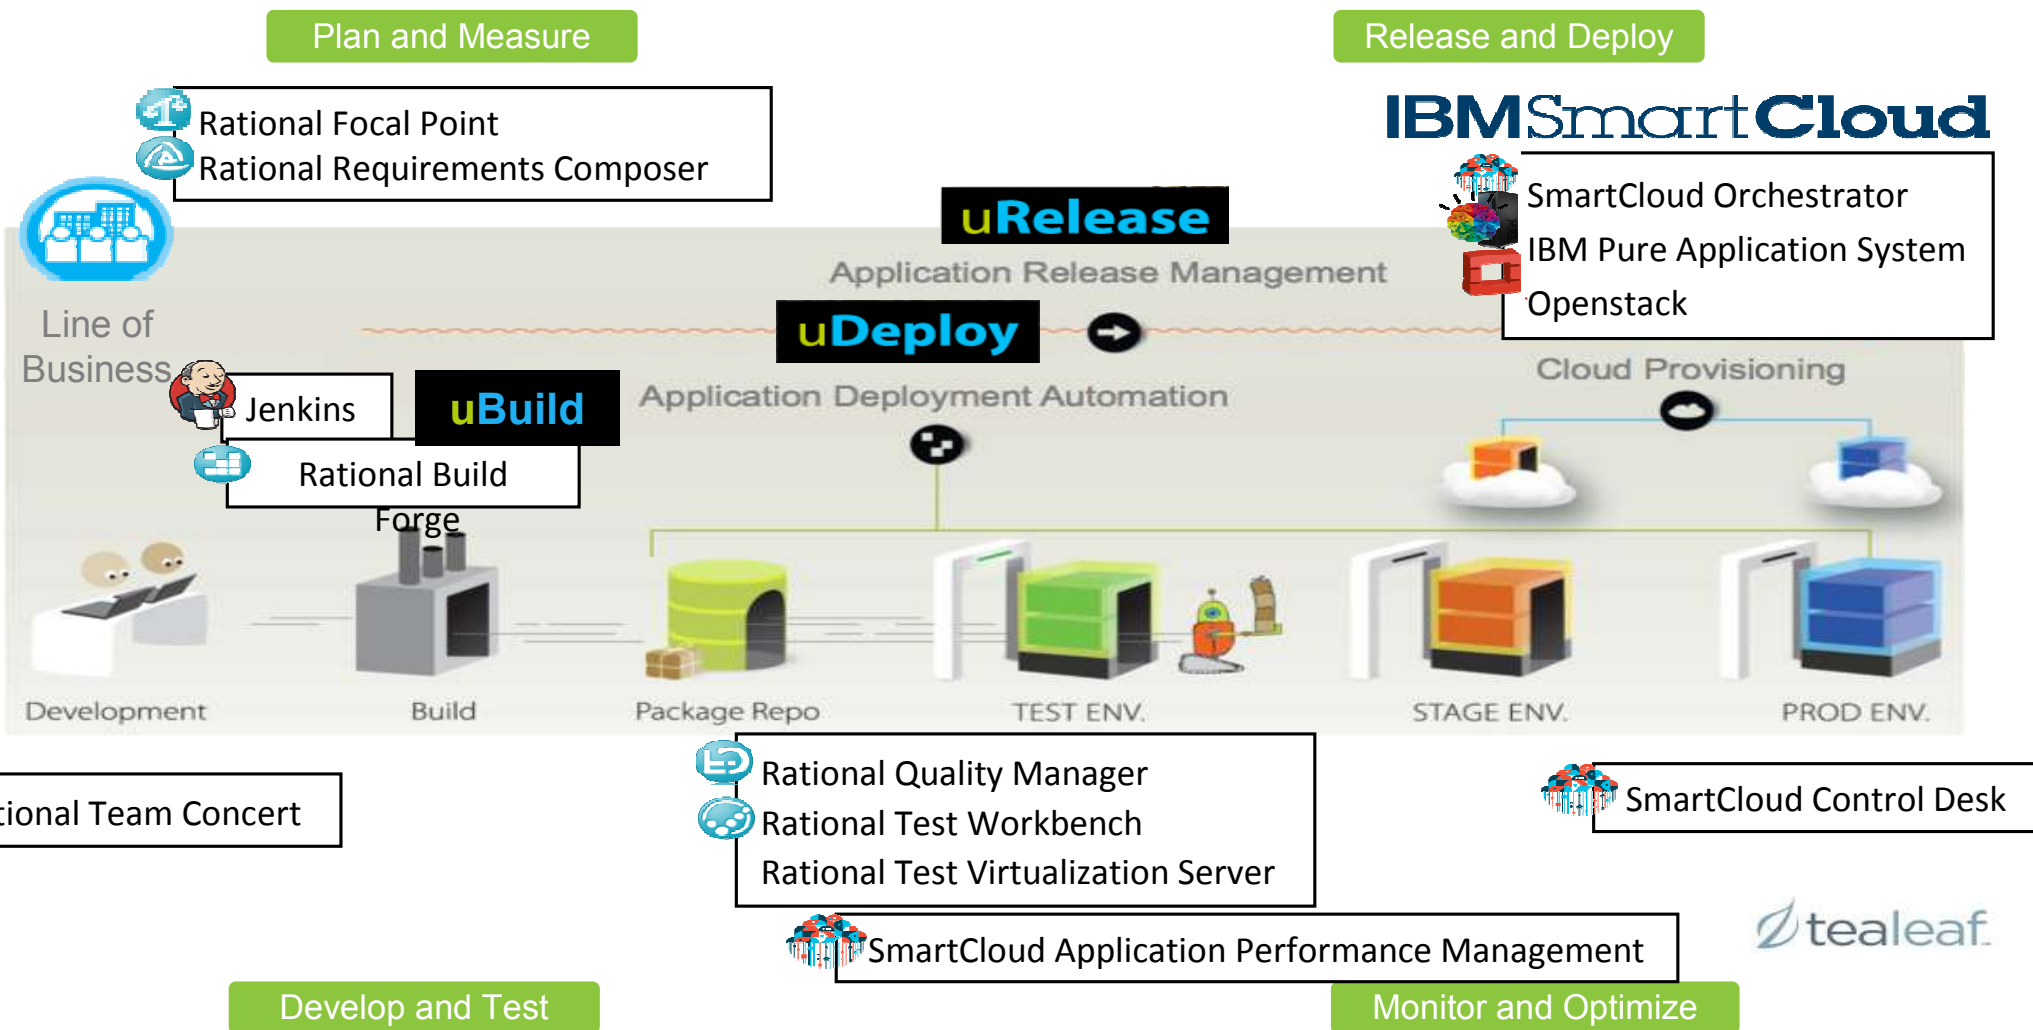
Plan and Measure

Release and Deploy

Rational Focal Point
Rational Requirements Composer

IBM SmartCloud

SmartCloud Orchestrator
IBM Pure Application System
Openstack

uRelease

Application Release Management

uDeploy

Line of Business

Jenkins

uBuild

Rational Build Forge

Application Deployment Automation

Cloud Provisioning

Development

Build

Package Repo

TEST ENV.

STAGE ENV.

PROD ENV.

tional Team Concert

Rational Quality Manager
Rational Test Workbench
Rational Test Virtualization Server

SmartCloud Control Desk

tealeaf

SmartCloud Application Performance Management

Develop and Test

Monitor and Optimize